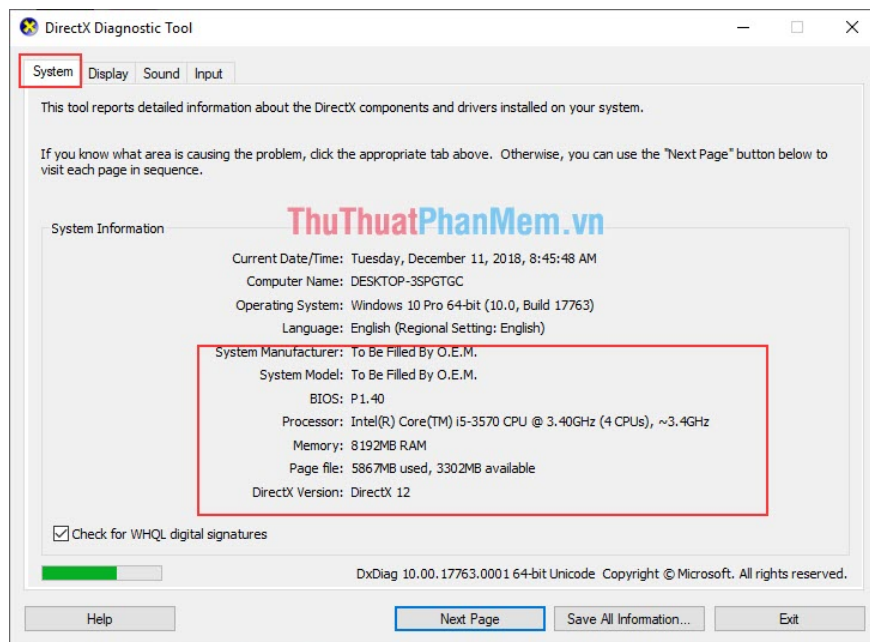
DirectX Diagnostic Tool

System Display Sound Input

This tool reports detailed information about the DirectX components and drivers installed on your system.

If you know what area is causing the problem, click the appropriate tab above. Otherwise, you can use the "Next Page" button below to visit each page in sequence.

System Information

ThuThuatPhanMem.vn

Current Date/Time: Tuesday, December 11, 2018, 8:45:48 AM
Computer Name: DESKTOP-3SPGTGC
Operating System: Windows 10 Pro 64-bit (10.0, Build 17763)
Language: English (Regional Setting: English)
System Manufacturer: To Be Filled By O.E.M.
System Model: To Be Filled By O.E.M.
BIOS: P1.40
Processor: Intel(R) Core(TM) i5-3570 CPU @ 3.40GHz (4 CPUs), ~3.4GHz
Memory: 8192MB RAM
Page file: 5867MB used, 3302MB available
DirectX Version: DirectX 12

Check for WHQL digital signatures

DxDiag 10.00.17763.0001 64-bit Unicode Copyright © Microsoft. All rights reserved.

Help Next Page Save All Information... Exit